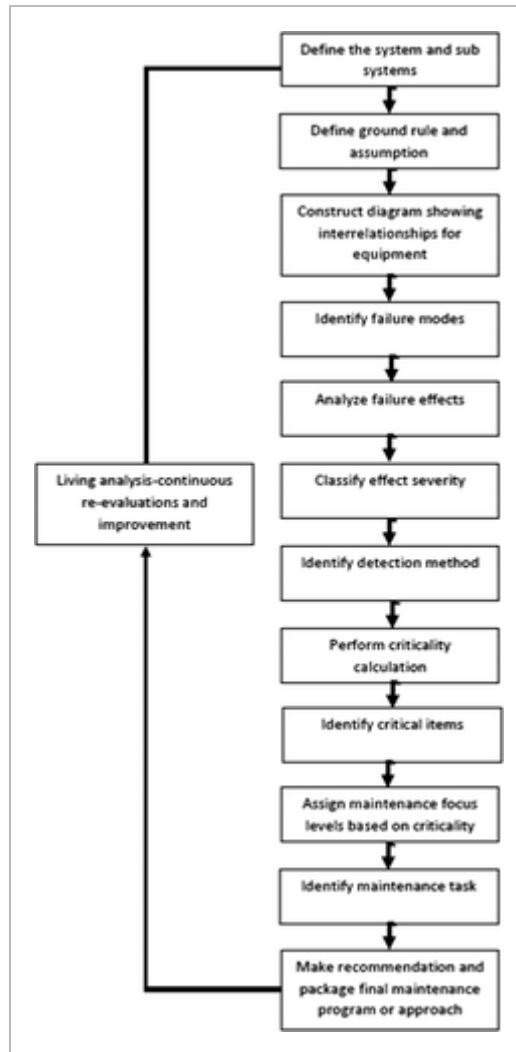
Define the system and sub systems

Define ground rule and assumption

Construct diagram showing interrelationships for equipment

Identify failure modes

Analyze failure effects

Classify effect severity

Identify detection method

Perform criticality calculation

Identify critical items

Assign maintenance focus levels based on criticality

Identify maintenance task

Make recommendation and package final maintenance program or approach

Living analysis-continuous re-evaluations and improvement